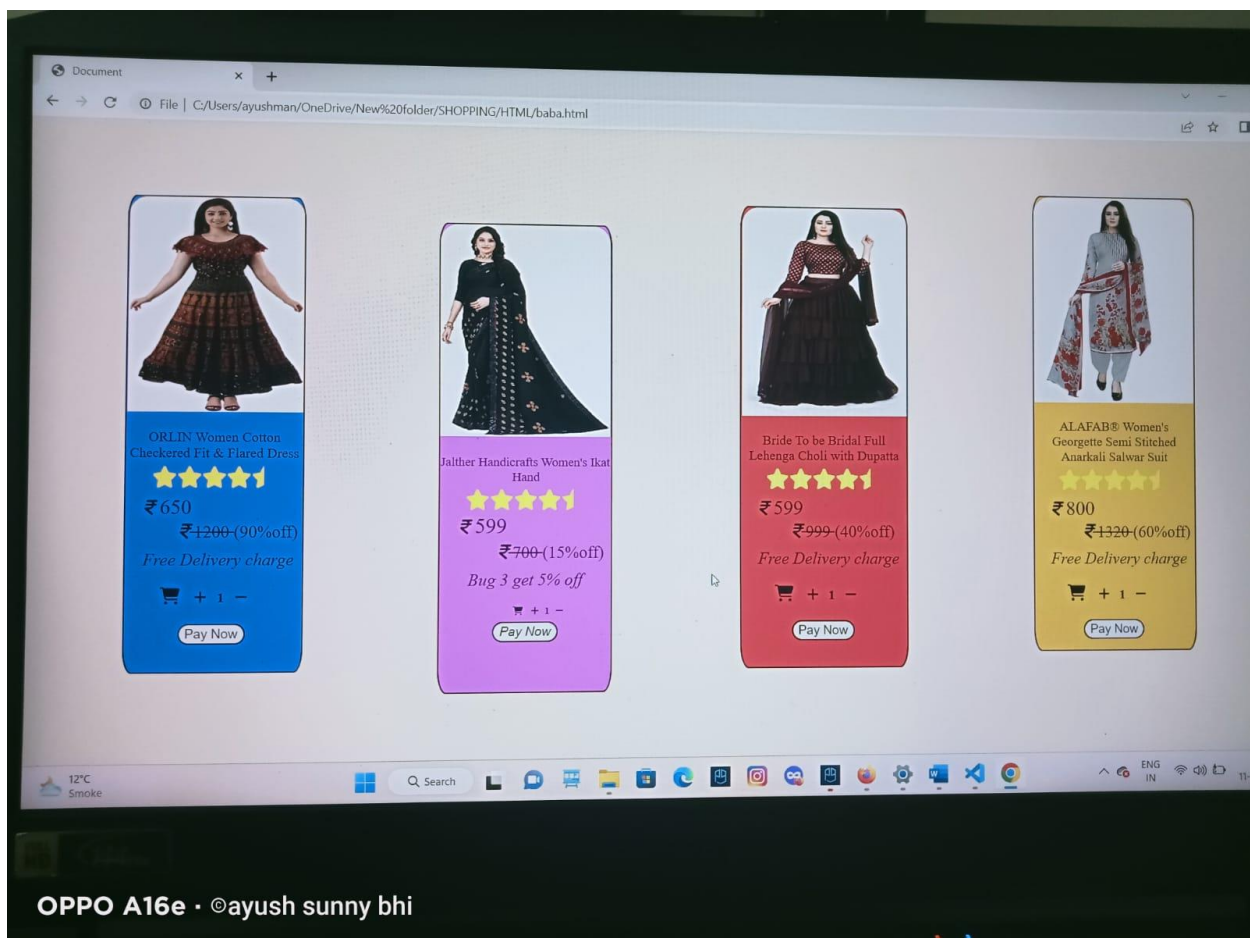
Document

File | C:/Users/ayushman/OneDrive/New%20folder/SHOPPING/HTML/baba.html

ORLIN Women Cotton Checkered Fit & Flared Dress

₹650

~~₹1200~~ (90%off)

Free Delivery charge

+ 1 −

Pay Now

Jalther Handicrafts Women's Ikat Hand

₹599

~~₹700~~ (15%off)

Bug 3 get 5% off

+ 1 −

Pay Now

Bride To be Bridal Full Lehenga Choli with Dupatta

₹599

~~₹999~~ (40%off)

Free Delivery charge

+ 1 −

Pay Now

ALAFAB® Women's Georgette Semi Stitched Anarkali Salwar Suit

₹800

~~₹1320~~ (60%off)

Free Delivery charge

+ 1 −

Pay Now

12°C Smoke

Search

ENG IN

OPPO A16e · ©ayush sunny bhi